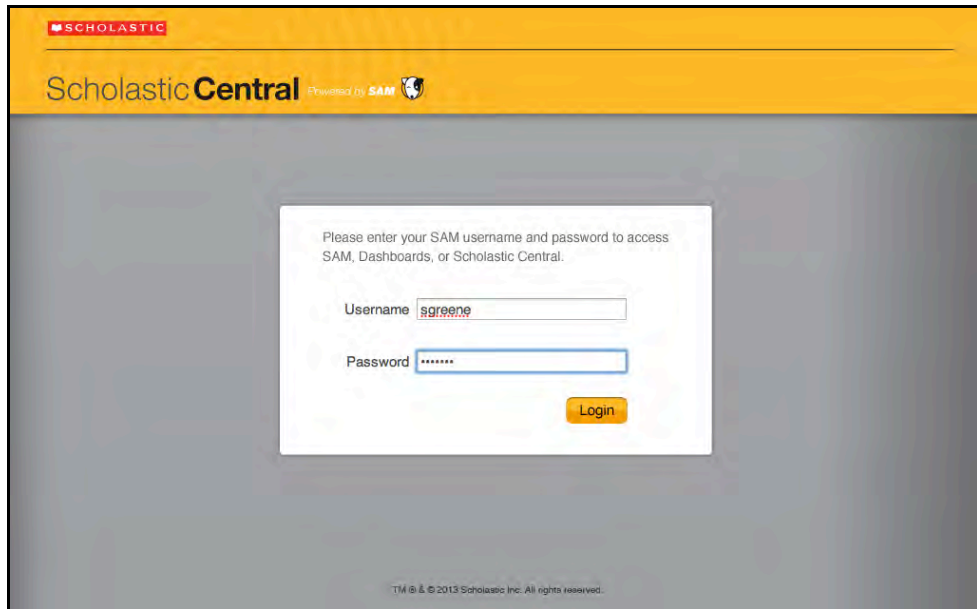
SCHOLASTIC

Scholastic Central Powered by SAM

Please enter your SAM username and password to access SAM, Dashboards, or Scholastic Central.

Username sgreene

Password •••••••

Login

TM ® & © 2013 Scholastic Inc. All rights reserved.